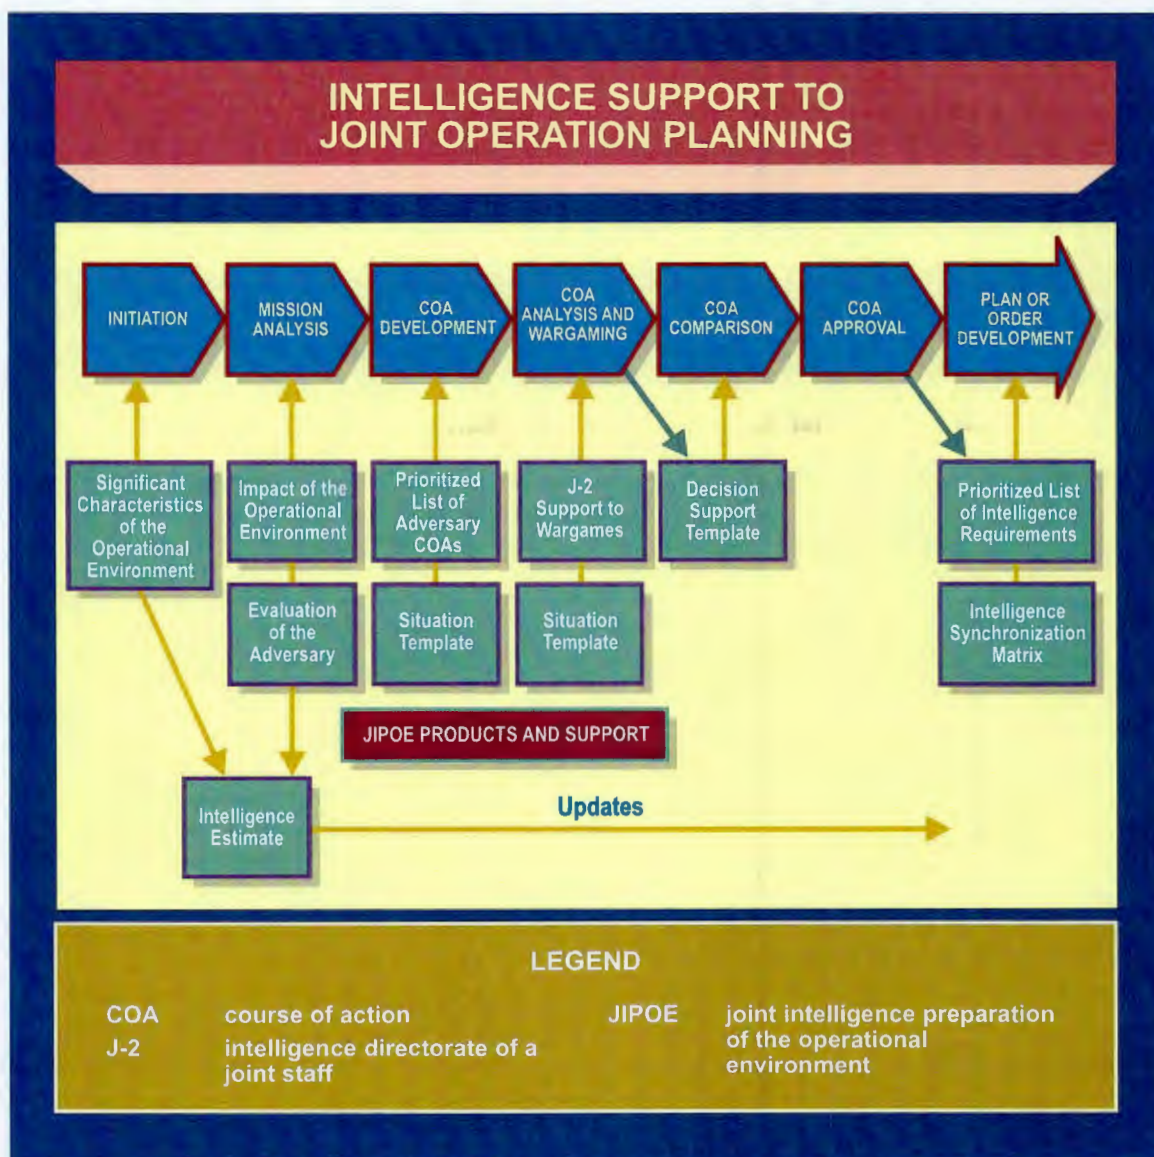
INTELLIGENCE SUPPORT TO JOINT OPERATION PLANNING

INITIATION

MISSION ANALYSIS

COA DEVELOPMENT

COA ANALYSIS AND WARGAMING

COA COMPARISON

COA APPROVAL

PLAN OR ORDER DEVELOPMENT

Significant Characteristics of the Operational Environment

Impact of the Operational Environment

Evaluation of the Adversary

Prioritized List of Adversary COAs

Situation Template

J-2 Support to Wargames

Situation Template

Decision Support Template

Prioritized List of Intelligence Requirements

Intelligence Synchronization Matrix

JIPOE PRODUCTS AND SUPPORT

Intelligence Estimate

Updates

LEGEND

COA course of action
J-2 intelligence directorate of a joint staff
JIPOE joint intelligence preparation of the operational environment